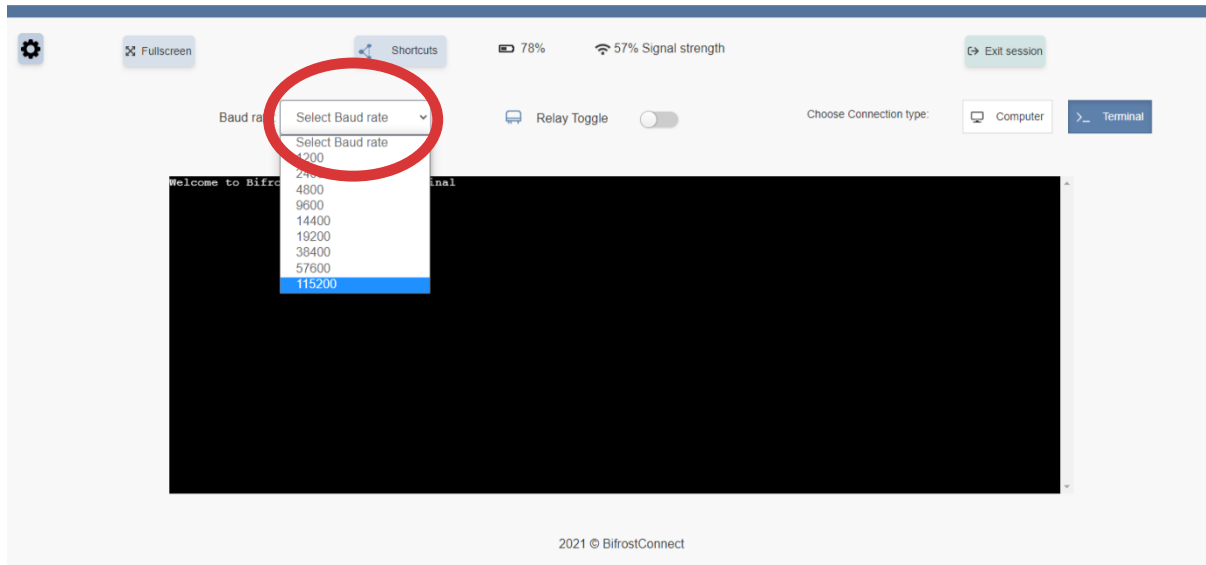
Fullscreen Shortcuts 78% 57% Signal strength Exit session

Baud ra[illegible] Select Baud rate

Relay Toggle

Choose Connection type: Computer Terminal

Select Baud rate
1200
24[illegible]
4800
9600
14400
19200
38400
57600
115200

Welcome to Bifro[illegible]inal

2021 © BifrostConnect